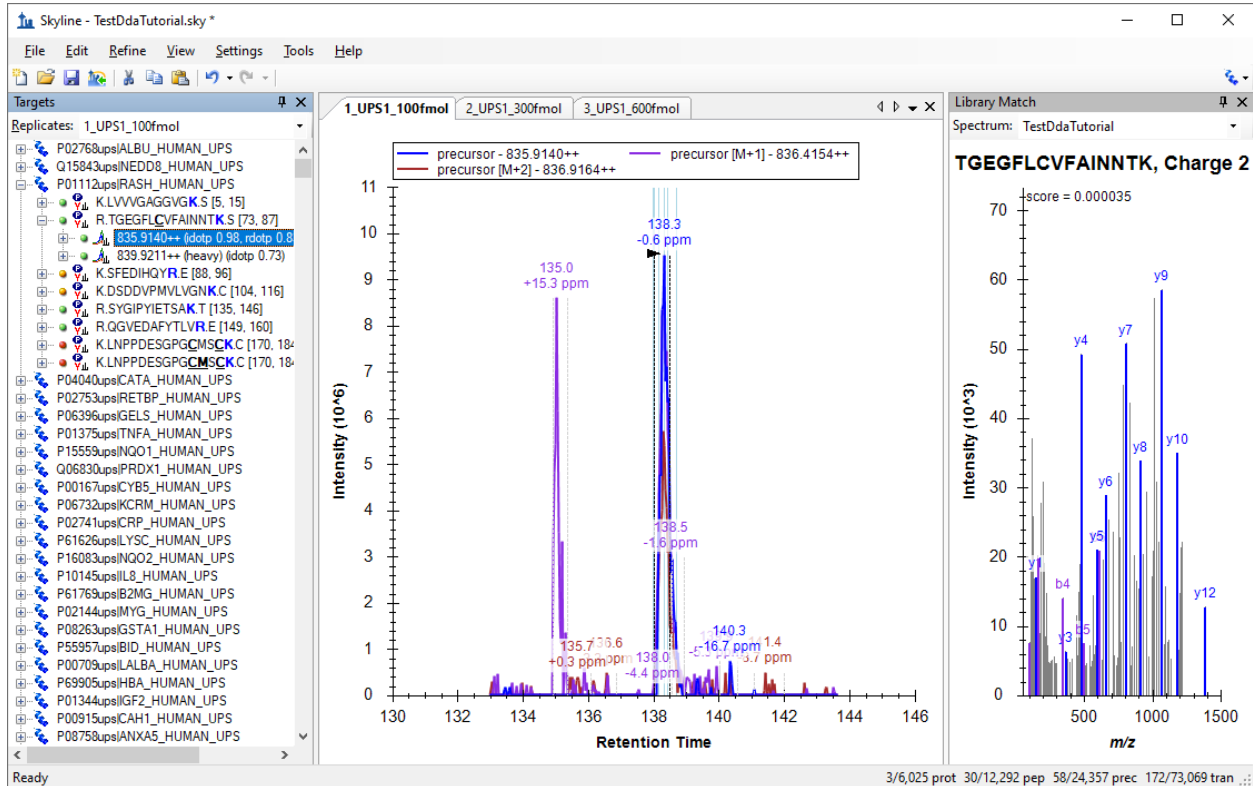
Skyline - TestDdaTutorial.sky *

File Edit Refine View Settings Tools Help

Targets

Replicates: 1_UPS1_100fmol

P02768ups|ALBU_HUMAN_UPS
Q15843ups|NEDD8_HUMAN_UPS
P01112ups|RASH_HUMAN_UPS
K.LVVVGAGGVGK.S [5, 15]
R.TGEGFLCVFAINNTK.S [73, 87]
835.9140++ (idotp 0.98, rdotp 0.8
839.9211++ (heavy) (idotp 0.73)
K.SFEDIHQYR.E [88, 96]
K.DSDDVPMVLVGNK.C [104, 116]
R.SYGIPYIETSAK.T [135, 146]
R.QGVEDAFYTLVR.E [149, 160]
K.LNPPDESGPGCMSCK.C [170, 184
K.LNPPDESGPGCMSCK.C [170, 184
P04040ups|CATA_HUMAN_UPS
P02753ups|RETBP_HUMAN_UPS
P06396ups|GELS_HUMAN_UPS
P01375ups|TNFA_HUMAN_UPS
P15559ups|NQO1_HUMAN_UPS
Q06830ups|PRDX1_HUMAN_UPS
P00167ups|CYB5_HUMAN_UPS
P06732ups|KCRM_HUMAN_UPS
P02741ups|CRP_HUMAN_UPS
P61626ups|LYSC_HUMAN_UPS
P16083ups|NQO2_HUMAN_UPS
P10145ups|IL8_HUMAN_UPS
P61769ups|B2MG_HUMAN_UPS
P02144ups|MYG_HUMAN_UPS
P08263ups|GSTA1_HUMAN_UPS
P55957ups|BID_HUMAN_UPS
P00709ups|LALBA_HUMAN_UPS
P69905ups|HBA_HUMAN_UPS
P01344ups|IGF2_HUMAN_UPS
P00915ups|CAH1_HUMAN_UPS
P08758ups|ANXA5_HUMAN_UPS

1_UPS1_100fmol | 2_UPS1_300fmol | 3_UPS1_600fmol

precursor - 835.9140++
precursor [M+1] - 836.4154++
precursor [M+2] - 836.9164++

138.3
-0.6 ppm
135.0
+15.3 ppm
138.5
-1.6 ppm
135.7
+0.3 ppm
136.6
ppm
138.0
-4.4 ppm
140.3
-16.7 ppm
1.4
3.7 ppm

Intensity (10^6)
0 1 2 3 4 5 6 7 8 9 10 11
130 132 134 136 138 140 142 144 146
Retention Time

Library Match
Spectrum: TestDdaTutorial
TGEGFLCVFAINNTK, Charge 2
score = 0.000035
Intensity (10^3)
0 10 20 30 40 50 60 70
y9 y7 y4 y8 y10 y6 y5 y3 b4 b5 y12
500 1000 1500
m/z

Ready
3/6,025 prot 30/12,292 pep 58/24,357 prec 172/73,069 tran